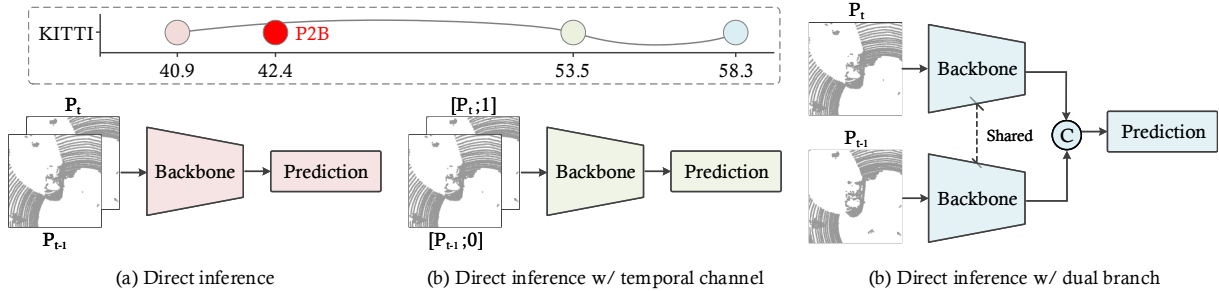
KITTI

P2B

40.9

42.4

53.5

58.3

$\mathbf{P_t}$

$\mathbf{P_{t-1}}$

Backbone

Prediction

(a) Direct inference

$[\mathbf{P_t};1]$

$[\mathbf{P_{t-1}};0]$

Backbone

Prediction

(b) Direct inference w/ temporal channel

$\mathbf{P_t}$

$\mathbf{P_{t-1}}$

Backbone

Shared

Backbone

C

Prediction

(b) Direct inference w/ dual branch